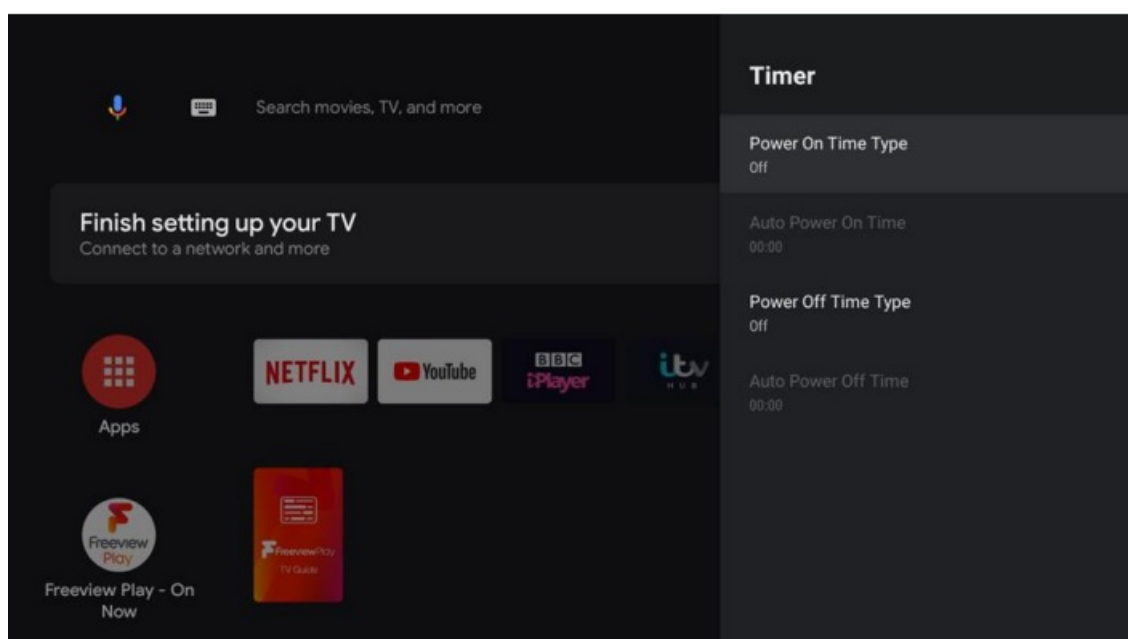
Search movies, TV, and more

Finish setting up your TV
Connect to a network and more

Apps

NETFLIX

YouTube

BBC iPlayer

itv HUB

Freeview Play

Freeview Play - On Now

FreeviewPlay TV Guide

Timer

Power On Time Type
Off

Auto Power On Time
00:00

Power Off Time Type
Off

Auto Power Off Time
00:00